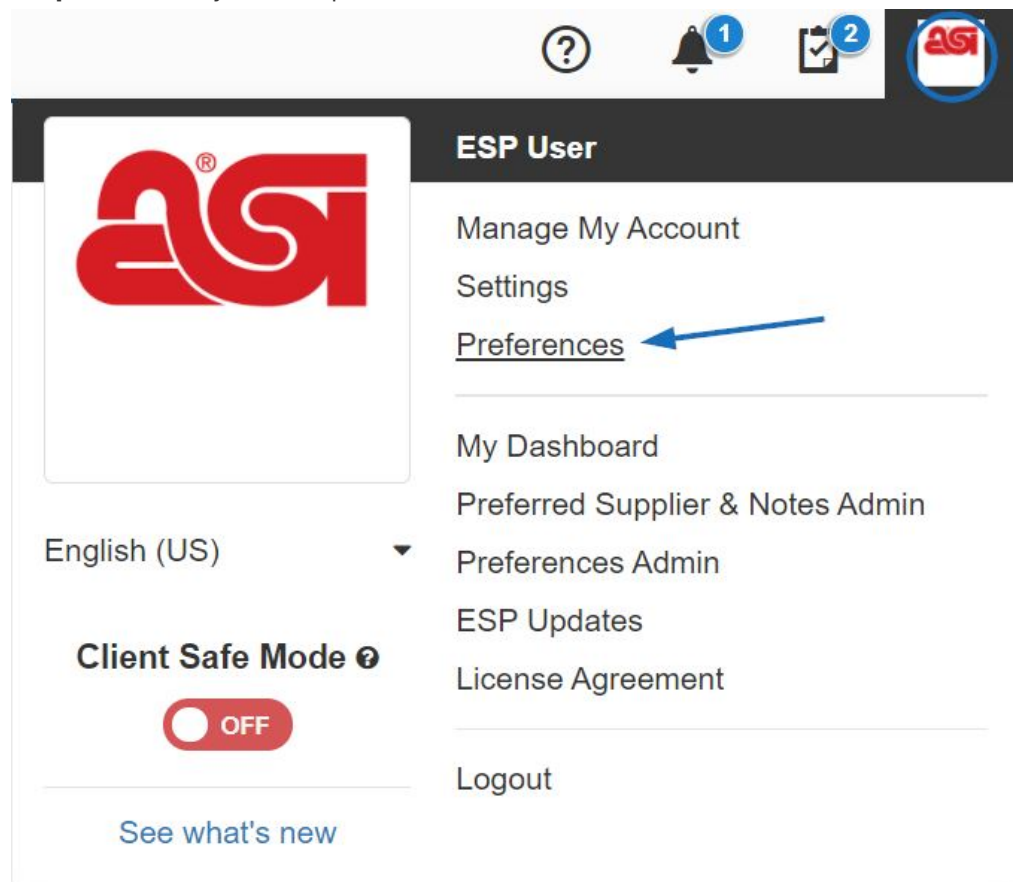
?
1
2
asi

asi®

ESP User

Manage My Account
Settings
Preferences

My Dashboard
Preferred Supplier & Notes Admin
Preferences Admin
ESP Updates
License Agreement

Logout

English (US)

Client Safe Mode ?

OFF

See what's new